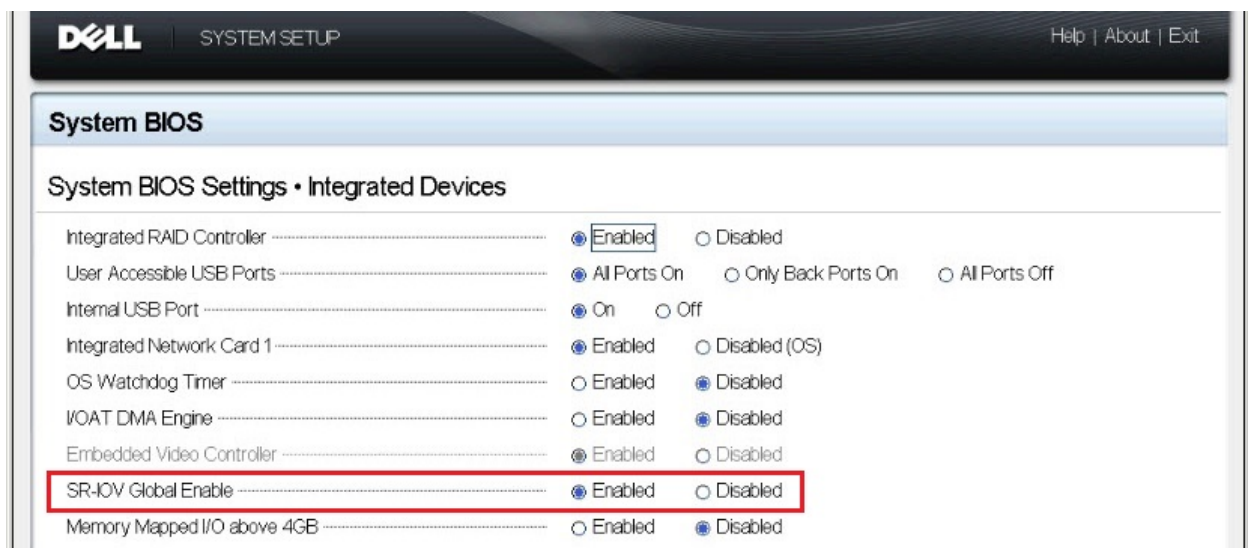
DELL SYSTEM SETUP

Help | About | Exit

System BIOS

System BIOS Settings • Integrated Devices

Integrated RAID Controller ○ Enabled ○ Disabled
User Accessible USB Ports ○ All Ports On ○ Only Back Ports On ○ All Ports Off
Internal USB Port ○ On ○ Off
Integrated Network Card 1 ○ Enabled ○ Disabled (OS)
OS Watchdog Timer ○ Enabled ○ Disabled
I/OAT DMA Engine ○ Enabled ○ Disabled
Embedded Video Controller ○ Enabled ○ Disabled
SR-IOV Global Enable ○ Enabled ○ Disabled
Memory Mapped I/O above 4GB ○ Enabled ○ Disabled